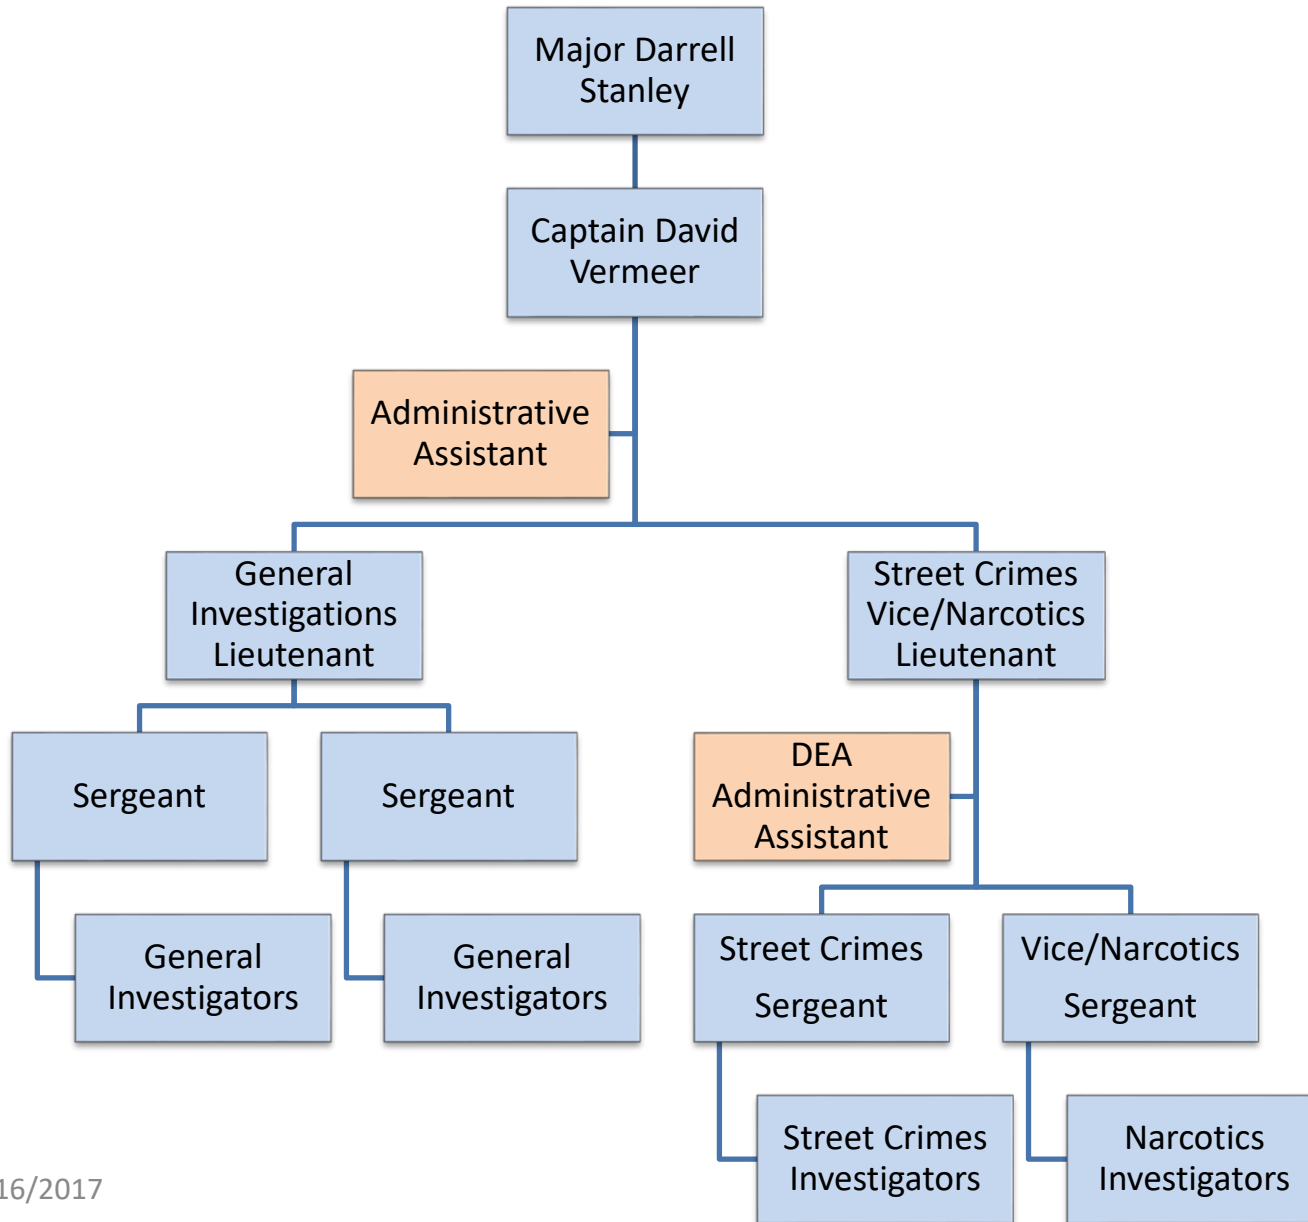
Major Darrell Stanley

Captain David Vermeer

Administrative Assistant

General Investigations Lieutenant

Street Crimes Vice/Narcotics Lieutenant

Sergeant

Sergeant

DEA Administrative Assistant

General Investigators

General Investigators

Street Crimes Sergeant

Vice/Narcotics Sergeant

Street Crimes Investigators

Narcotics Investigators

16/2017